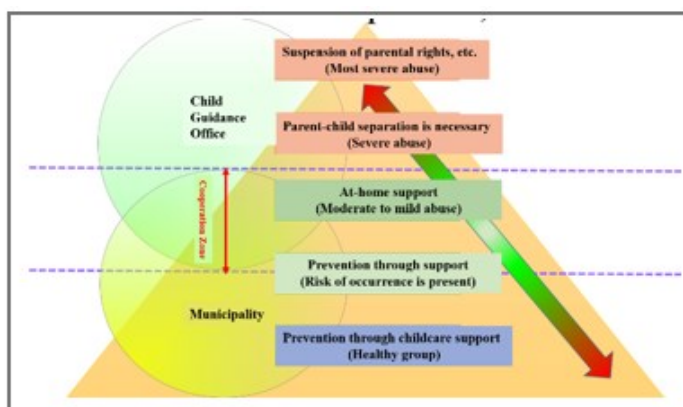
Suspension of parental rights, etc.
(Most severe abuse)

Child Guidance Office

Parent-child separation is necessary
(Severe abuse)

Cooperation Zone

At-home support
(Moderate to mild abuse)

Prevention through support
(Risk of occurrence is present)

Municipality

Prevention through childcare support
(Healthy group)